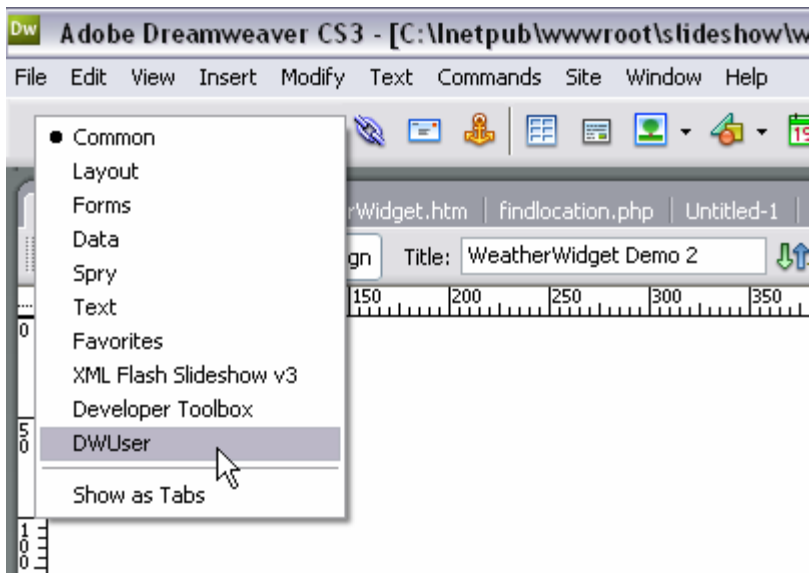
Dw Adobe Dreamweaver CS3 - [C:\Inetpub\wwwroot\slideshow\w

File Edit View Insert Modify Text Commands Site Window Help

Common
Layout
Forms
Data
Spry
Text
Favorites
XML Flash Slideshow v3
Developer Toolbox
DWUser
Show as Tas

rWidget.htm | findlocation.php | Untitled-1

gn Title: WeatherWidget Demo 2

150 200 250 300 350

0

50

100